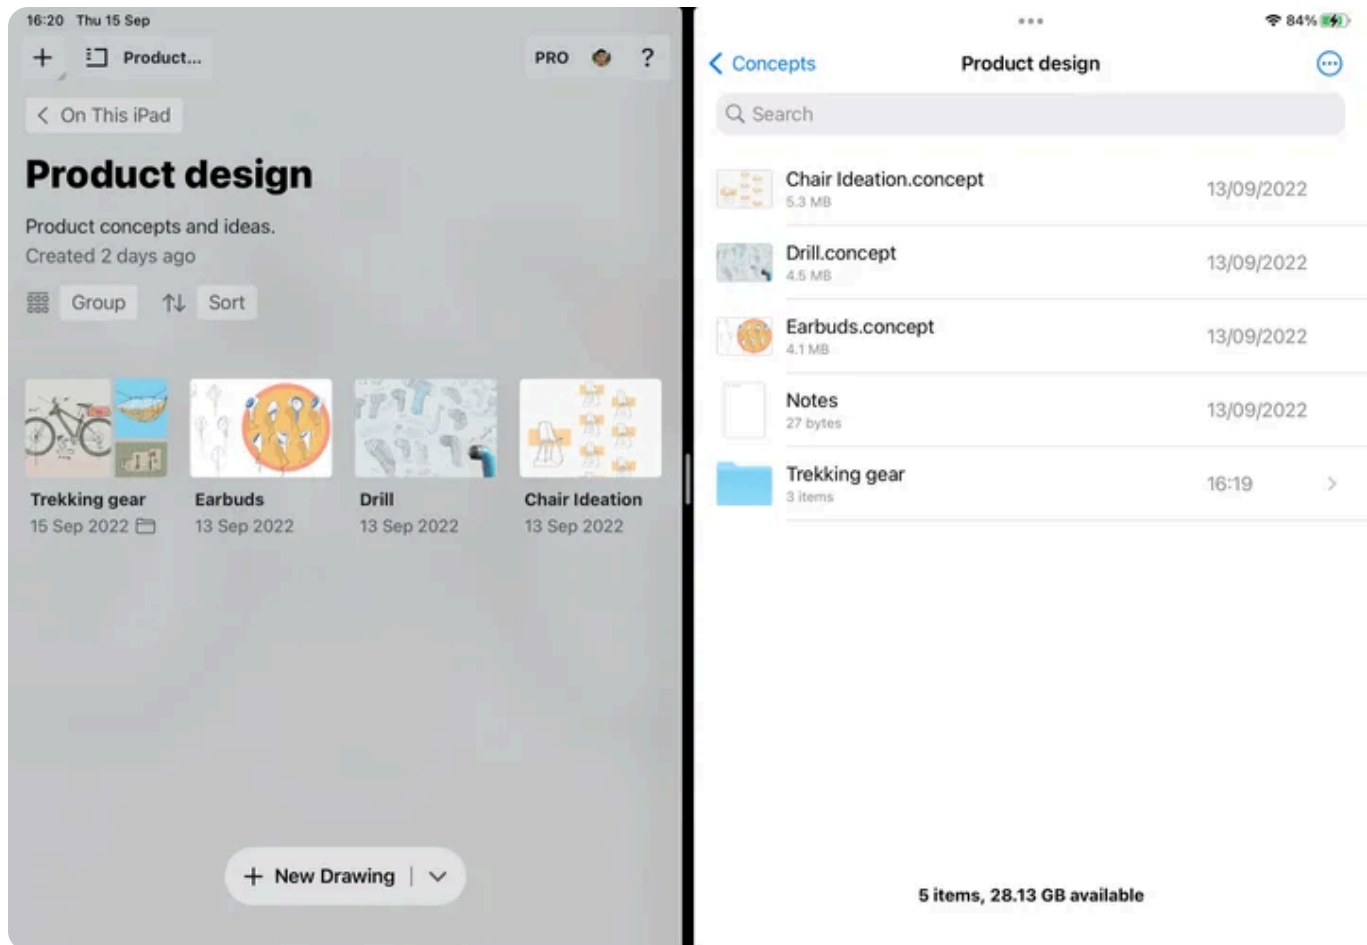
16:20 Thu 15 Sep

+ Product... PRO ?

< On This iPad

Product design

Product concepts and ideas.
Created 2 days ago

Group Sort

Trekking gear
15 Sep 2022

Earbuds
13 Sep 2022

Drill
13 Sep 2022

Chair Ideation
13 Sep 2022

+ New Drawing

84%

< Concepts Product design

Search

Chair Ideation.concept
5.3 MB
13/09/2022

Drill.concept
4.5 MB
13/09/2022

Earbuds.concept
4.1 MB
13/09/2022

Notes
27 bytes
13/09/2022

Trekking gear
3 items
16:19

5 items, 28.13 GB available